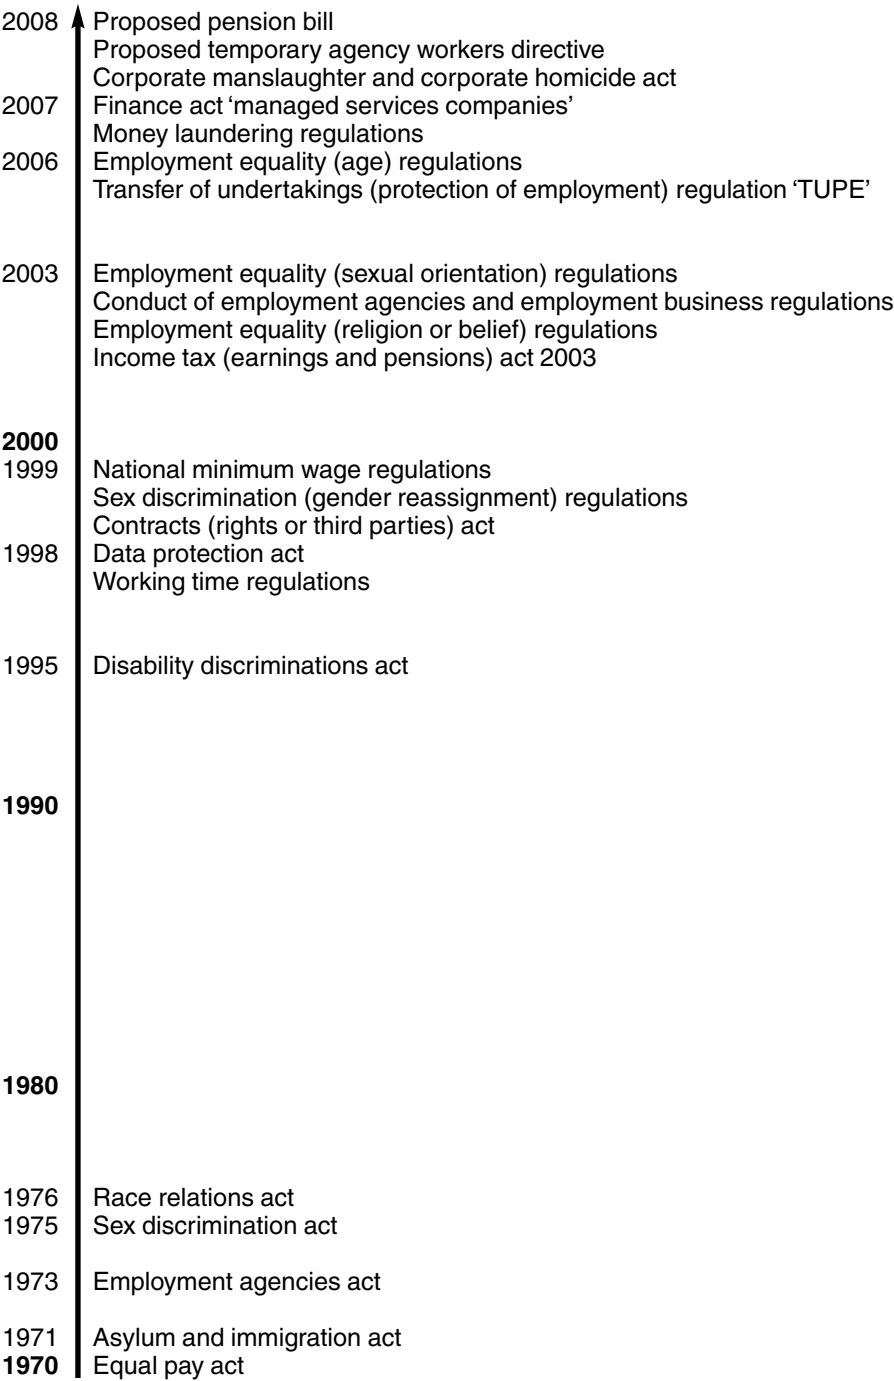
2008 Proposed pension bill
Proposed temporary agency workers directive
Corporate manslaughter and corporate homicide act
2007 Finance act 'managed services companies'
Money laundering regulations
2006 Employment equality (age) regulations
Transfer of undertakings (protection of employment) regulation 'TUPE'

2003 Employment equality (sexual orientation) regulations
Conduct of employment agencies and employment business regulations
Employment equality (religion or belief) regulations
Income tax (earnings and pensions) act 2003

**2000**
1999 National minimum wage regulations
Sex discrimination (gender reassignment) regulations
Contracts (rights or third parties) act
1998 Data protection act
Working time regulations

1995 Disability discriminations act

**1990**

**1980**

1976 Race relations act
1975 Sex discrimination act

1973 Employment agencies act

1971 Asylum and immigration act
**1970** Equal pay act